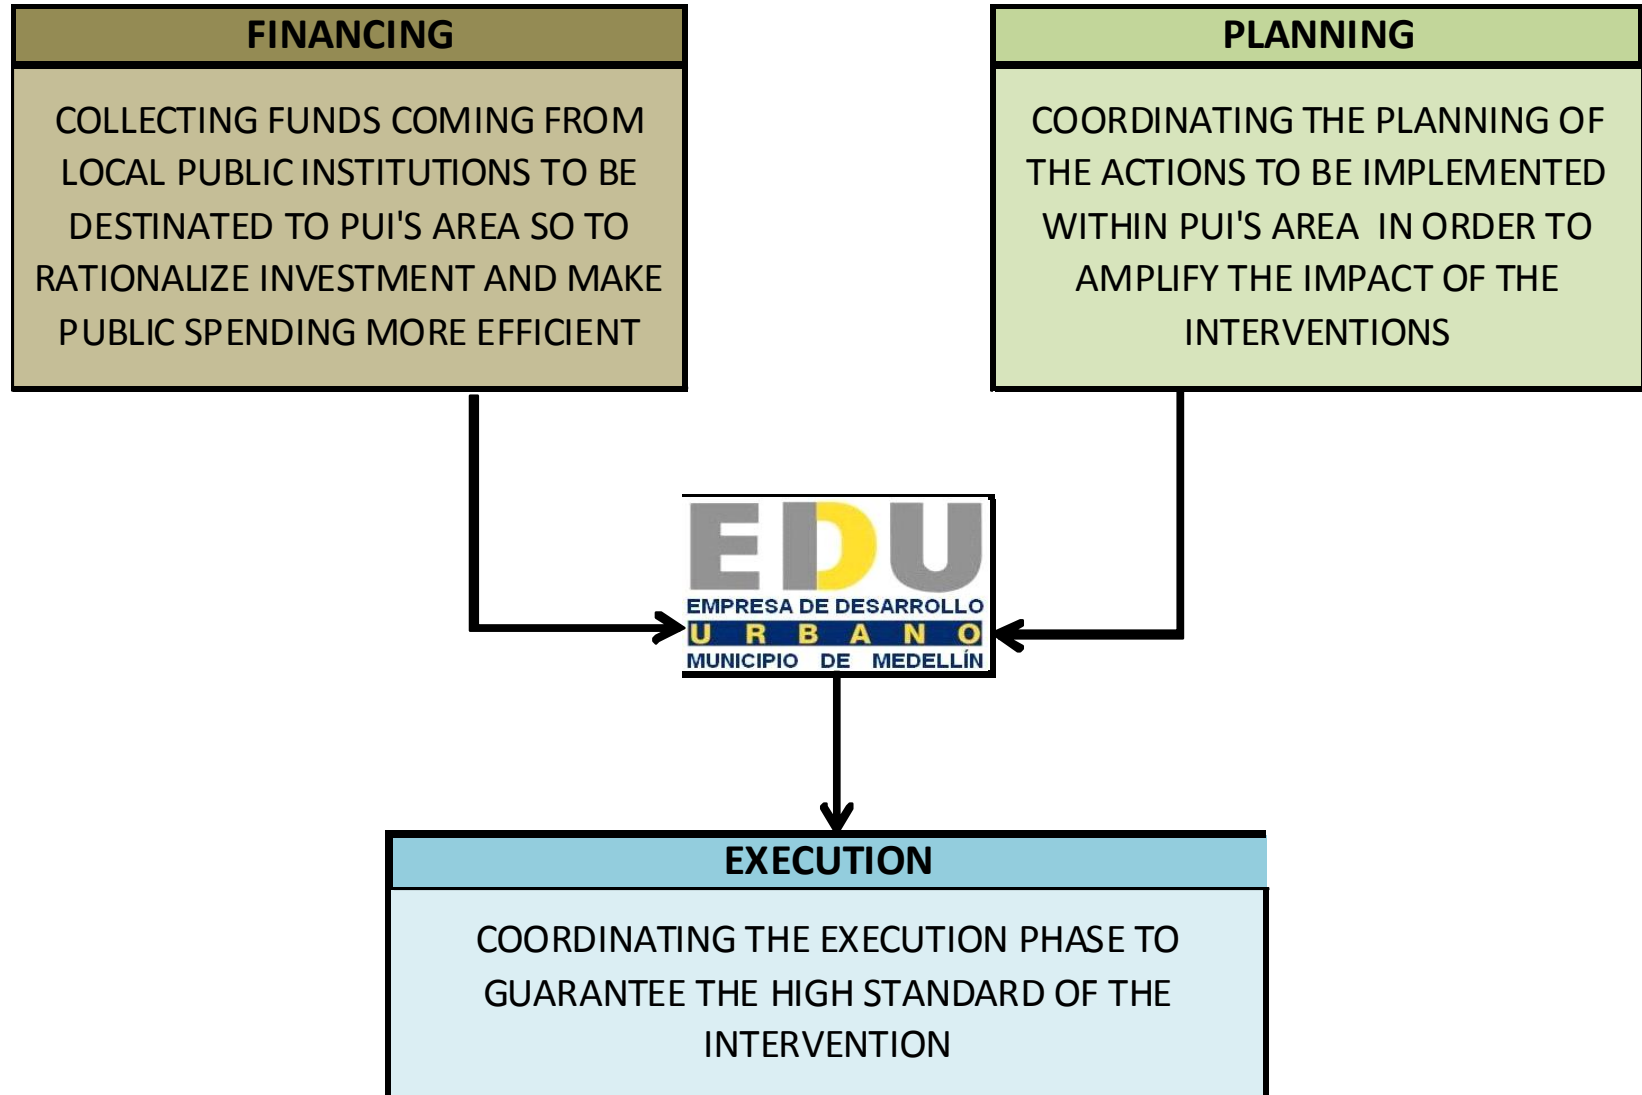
FINANCING

COLLECTING FUNDS COMING FROM LOCAL PUBLIC INSTITUTIONS TO BE DESTINATED TO PUI'S AREA SO TO RATIONALIZE INVESTMENT AND MAKE PUBLIC SPENDING MORE EFFICIENT

PLANNING

COORDINATING THE PLANNING OF THE ACTIONS TO BE IMPLEMENTED WITHIN PUI'S AREA IN ORDER TO AMPLIFY THE IMPACT OF THE INTERVENTIONS

EDU
EMPRESA DE DESARROLLO
U R B A N O
MUNICIPIO DE MEDELLÍN

EXECUTION

COORDINATING THE EXECUTION PHASE TO GUARANTEE THE HIGH STANDARD OF THE INTERVENTION